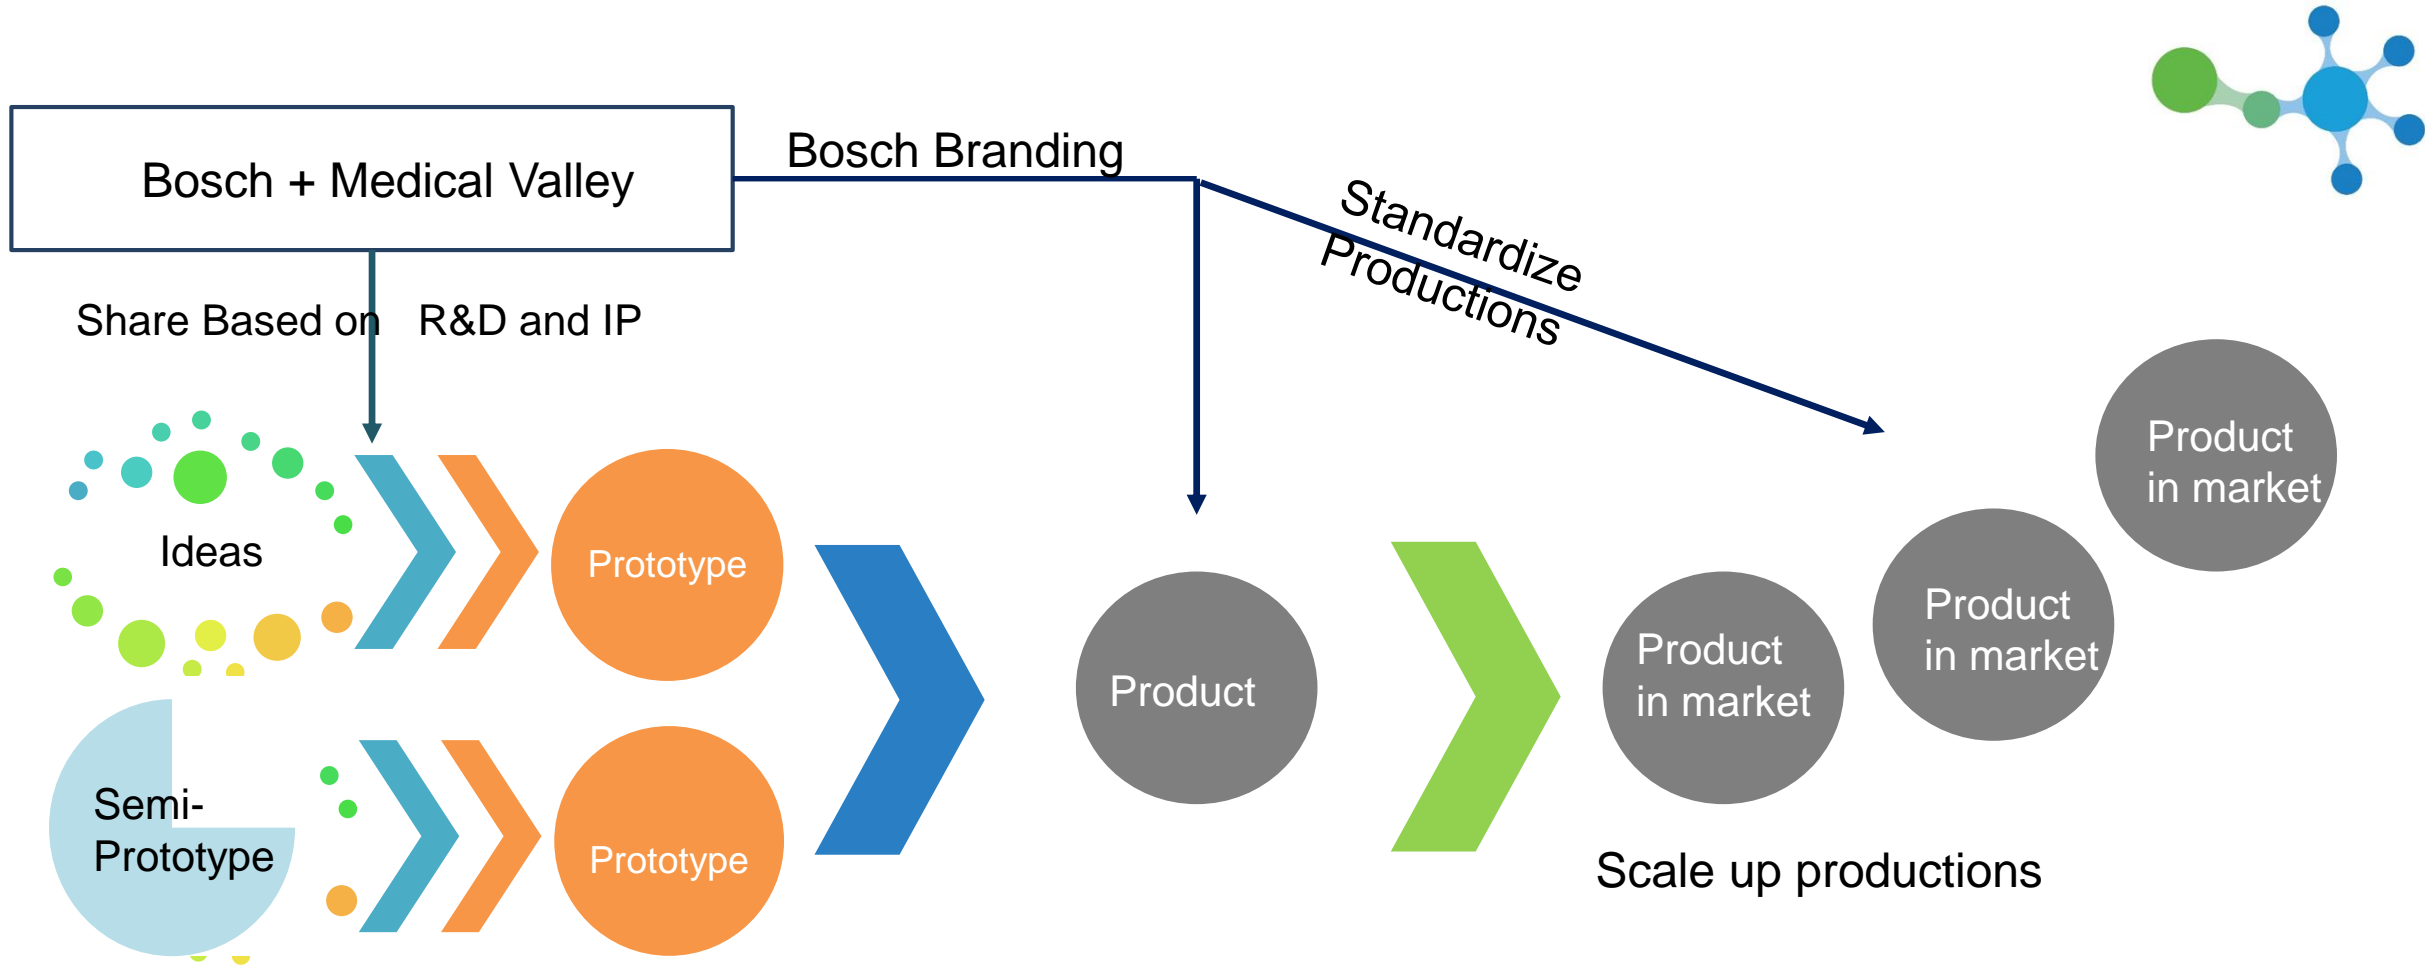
Bosch + Medical Valley

Bosch Branding

Standardize Productions

Share Based on R&D and IP

Ideas

Prototype

Semi-Prototype

Prototype

Product

Product in market

Product in market

Product in market

Scale up productions